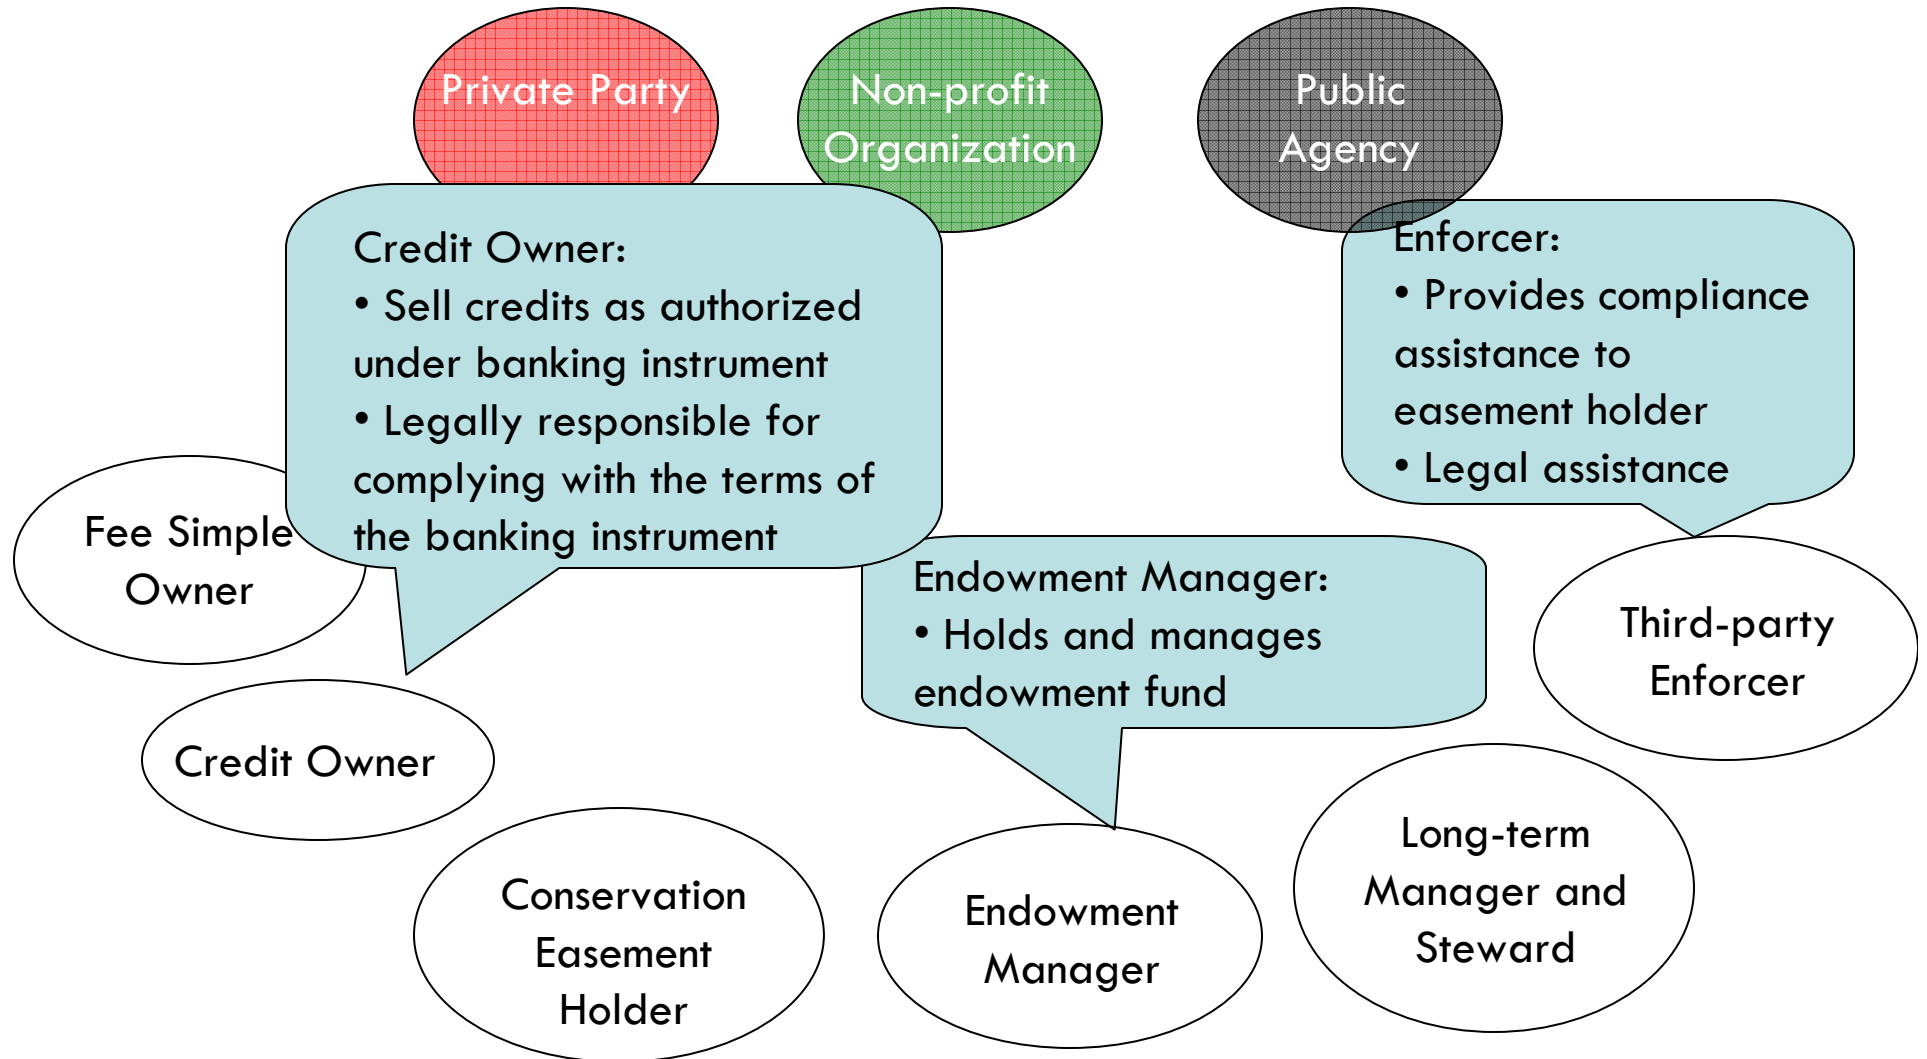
Private Party

Non-profit Organization

Public Agency

Credit Owner:
• Sell credits as authorized under banking instrument
• Legally responsible for complying with the terms of the banking instrument

Enforcer:
• Provides compliance assistance to easement holder
• Legal assistance

Fee Simple Owner

Endowment Manager:
• Holds and manages endowment fund

Third-party Enforcer

Credit Owner

Conservation Easement Holder

Endowment Manager

Long-term Manager and Steward